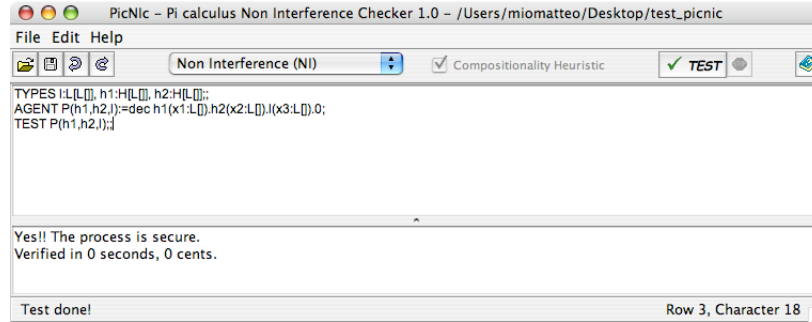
PicNIc - Pi calculus Non Interference Checker 1.0 - /Users/miomatteo/Desktop/test_picnic

File Edit Help

Non Interference (NI)

Compositionality Heuristic

TEST

TYPES l:L[L[]], h1:H[L[]], h2:H[L[]];;
AGENT P(h1,h2,l):=dec h1(x1:L[]).h2(x2:L[]).l(x3:L[]).0;
TEST P(h1,h2,l);;

Yes!! The process is secure.
Verified in 0 seconds, 0 cents.

Test done!

Row 3, Character 18